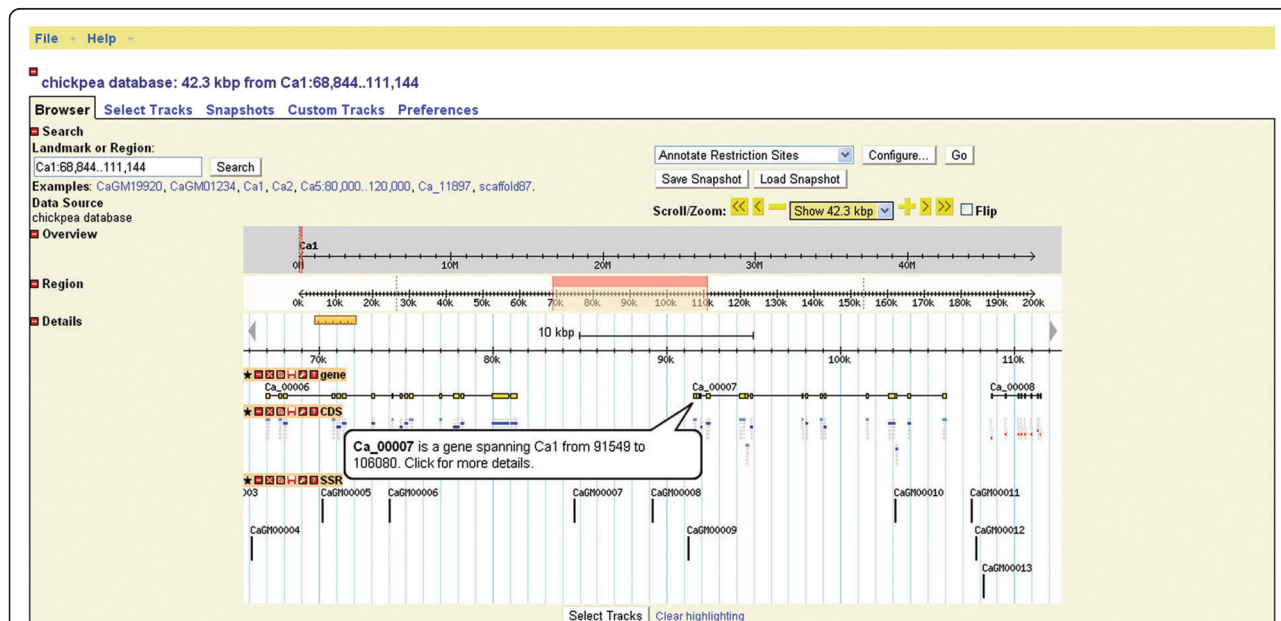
File Help

chickpea database: 42.3 kbp from Ca1:68,844..111,144

Browser Select Tracks Snapshots Custom Tracks Preferences

Search
Landmark or Region:
Ca1:68,844..111,144 Search
Examples: CaGM19920, CaGM01234, Ca1, Ca2, Ca5:80,000..120,000, Ca_11897, scaffold87.
Data Source
chickpea database

Annotate Restriction Sites Configure... Go
Save Snapshot Load Snapshot
Scroll/Zoom: Show 42.3 kbp Flip

Overview
Ca1
0M 10M 20M 30M 40M

Region
0k 10k 20k 30k 40k 50k 60k 70k 80k 90k 100k 110k 120k 130k 140k 150k 160k 170k 180k 190k 200k

Details
10 kbp
70k 80k 90k 100k 110k
gene
Ca_00006 Ca_00007 Ca_00008
CDS
Ca_00007 is a gene spanning Ca1 from 91549 to 106080. Click for more details.
SSR
003 CaGM00005 CaGM00006 CaGM00007 CaGM00008 CaGM00010 CaGM00011
CaGM00004 CaGM00009 CaGM00012
CaGM00013

Select Tracks Clear highlighting